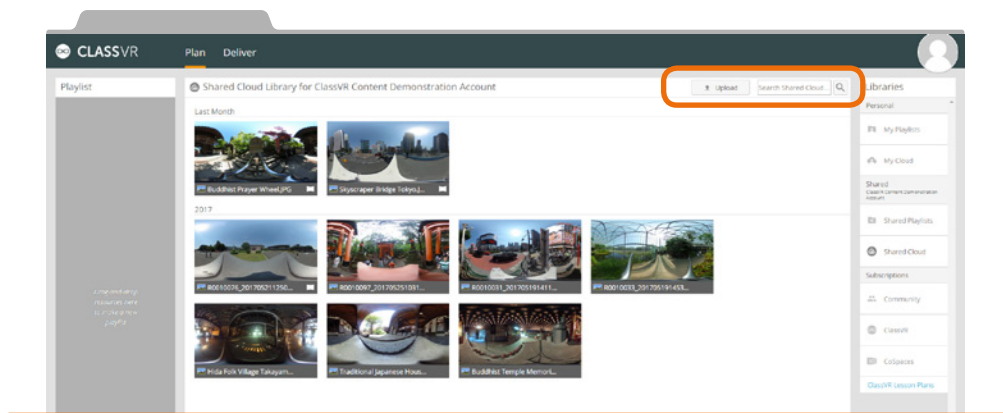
CLASSVR Plan Deliver

Playlist

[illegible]

Shared Cloud Library for ClassVR Content Demonstration Account

Upload Search Shared Cloud...

Last Month

Buddhist Prayer Wheel.JPG

Skyscraper Bridge Tokyo.J...

2017

R0010076_201705211350...

R0010097_201705251091...

R0010031_201705191411...

R0010033_201705191453...

Hida Folk Village Takayam...

Traditional Japanese Hous...

Buddhist Temple Memori...

Libraries

Personal

My Playlists

My Cloud

Shared

ClassVR Content Demonstration Account

Shared Playlists

Shared Cloud

Subscriptions

Community

ClassVR

CoSpaces

ClassVR Lesson Plans